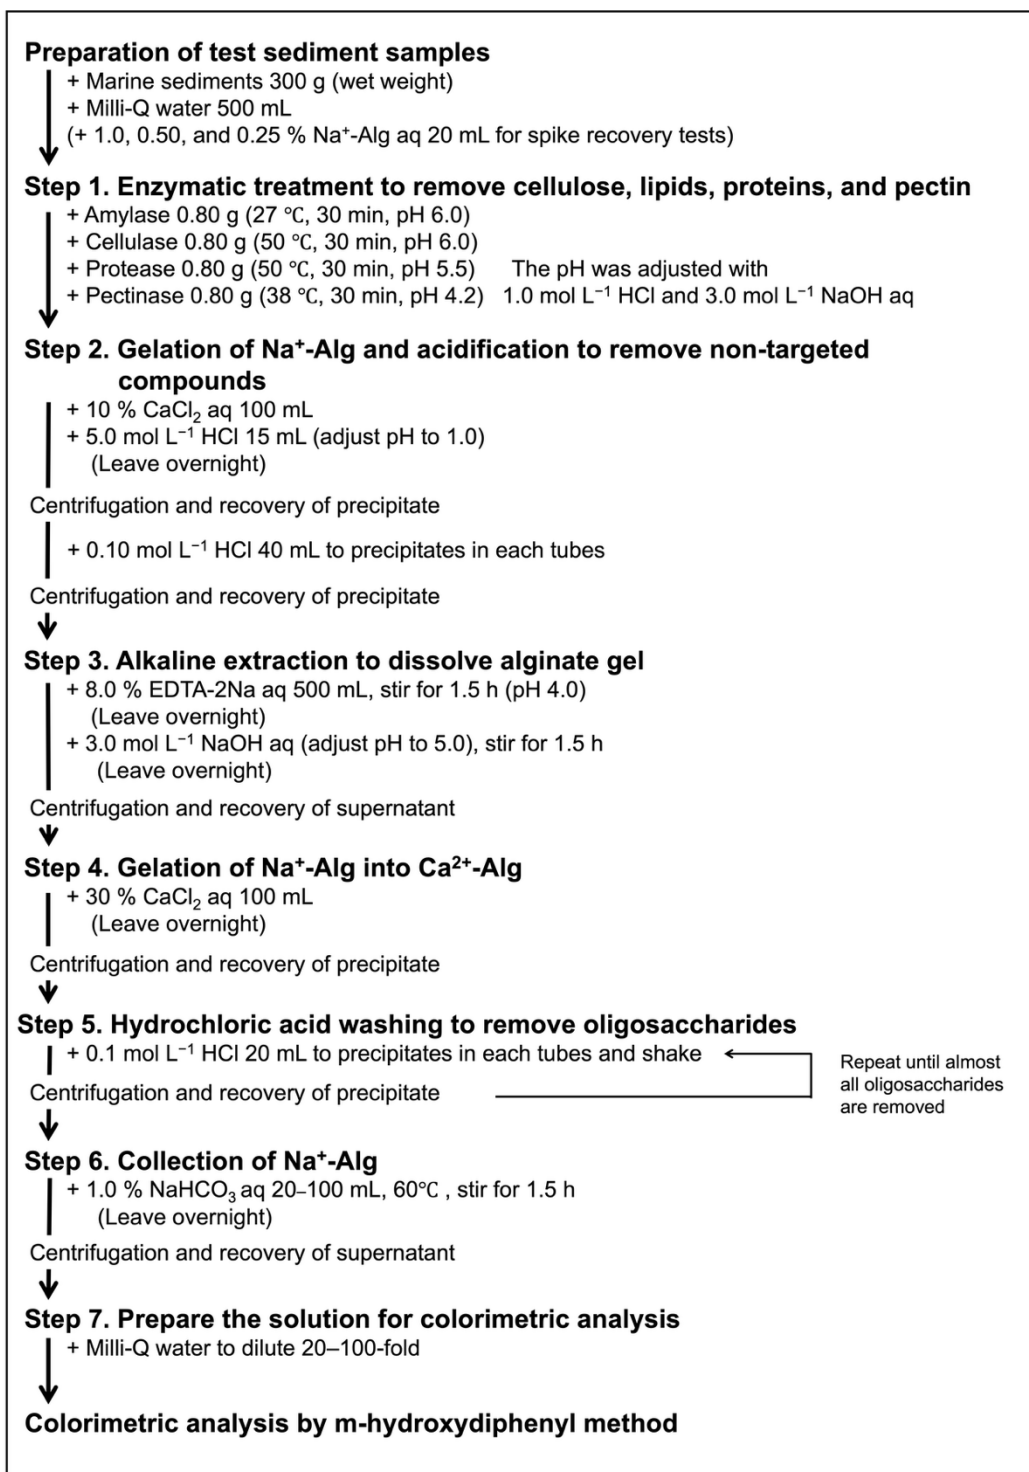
Preparation of test sediment samples
+ Marine sediments 300 g (wet weight)
+ Milli-Q water 500 mL
(+ 1.0, 0.50, and 0.25 % Na$^+$-Alg aq 20 mL for spike recovery tests)

Step 1. Enzymatic treatment to remove cellulose, lipids, proteins, and pectin
+ Amylase 0.80 g (27 ℃, 30 min, pH 6.0)
+ Cellulase 0.80 g (50 ℃, 30 min, pH 6.0)
+ Protease 0.80 g (50 ℃, 30 min, pH 5.5)
+ Pectinase 0.80 g (38 ℃, 30 min, pH 4.2)
The pH was adjusted with 1.0 mol L$^{-1}$ HCl and 3.0 mol L$^{-1}$ NaOH aq

Step 2. Gelation of Na$^+$-Alg and acidification to remove non-targeted compounds
+ 10 % $CaCl_2$ aq 100 mL
+ 5.0 mol L$^{-1}$ HCl 15 mL (adjust pH to 1.0)
(Leave overnight)
Centrifugation and recovery of precipitate
+ 0.10 mol L$^{-1}$ HCl 40 mL to precipitates in each tubes
Centrifugation and recovery of precipitate

Step 3. Alkaline extraction to dissolve alginate gel
+ 8.0 % EDTA-2Na aq 500 mL, stir for 1.5 h (pH 4.0)
(Leave overnight)
+ 3.0 mol L$^{-1}$ NaOH aq (adjust pH to 5.0), stir for 1.5 h
(Leave overnight)
Centrifugation and recovery of supernatant

Step 4. Gelation of Na$^+$-Alg into Ca$^{2+}$-Alg
+ 30 % $CaCl_2$ aq 100 mL
(Leave overnight)
Centrifugation and recovery of precipitate

Step 5. Hydrochloric acid washing to remove oligosaccharides
+ 0.1 mol L$^{-1}$ HCl 20 mL to precipitates in each tubes and shake
Centrifugation and recovery of precipitate
Repeat until almost all oligosaccharides are removed

Step 6. Collection of Na$^+$-Alg
+ 1.0 % $NaHCO_3$ aq 20–100 mL, 60℃ , stir for 1.5 h
(Leave overnight)
Centrifugation and recovery of supernatant

Step 7. Prepare the solution for colorimetric analysis
+ Milli-Q water to dilute 20–100-fold

Colorimetric analysis by m-hydroxydiphenyl method